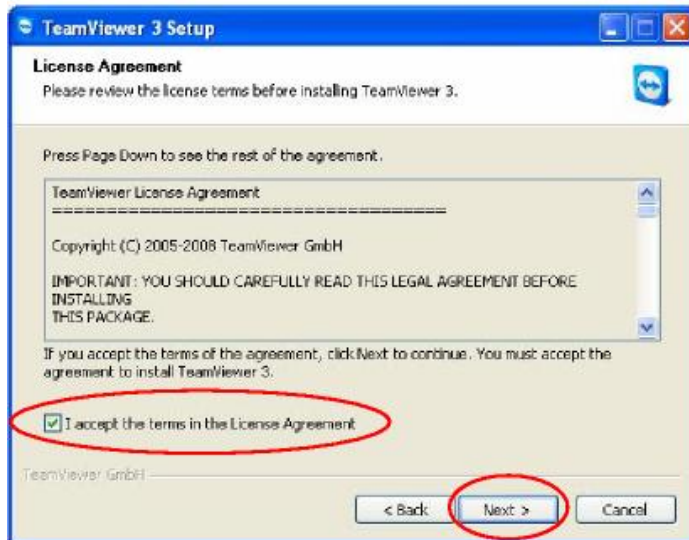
TeamViewer 3 Setup

License Agreement
Please review the license terms before installing TeamViewer 3.

Press Page Down to see the rest of the agreement.

TeamViewer License Agreement
=====================================

Copyright (C) 2005-2008 TeamViewer GmbH

IMPORTANT: YOU SHOULD CAREFULLY READ THIS LEGAL AGREEMENT BEFORE INSTALLING
THIS PACKAGE.

If you accept the terms of the agreement, click Next to continue. You must accept the agreement to install TeamViewer 3.

I accept the terms in the License Agreement

TeamViewer GmbH

< Back
Next >
Cancel